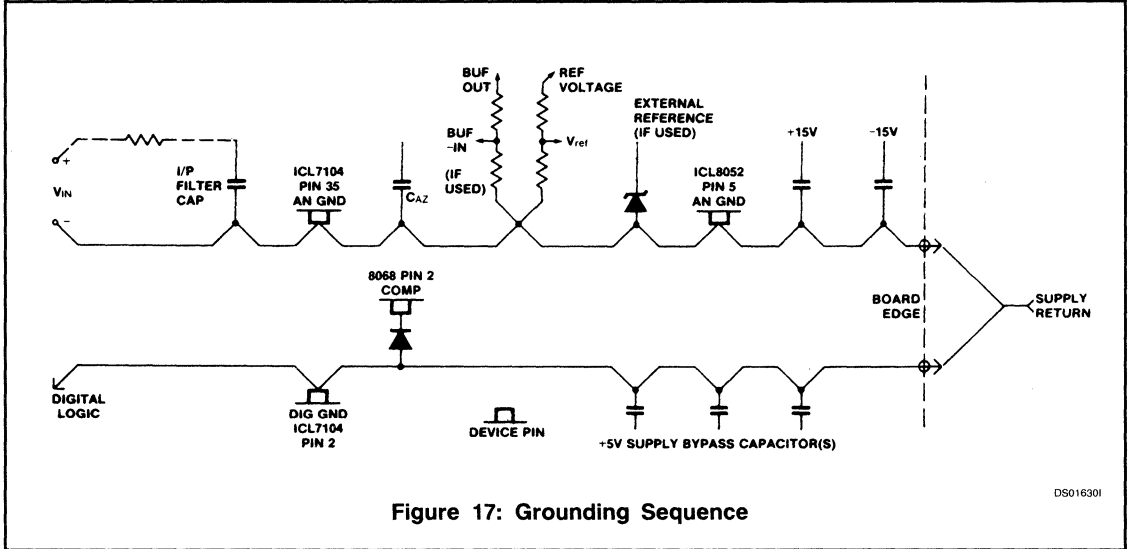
BUF OUT

REF VOLTAGE

EXTERNAL REFERENCE (IF USED)

BUF -IN

$V_{ref}$

(IF USED)

+15V

-15V

$V_{IN}$

+

-

I/P FILTER CAP

ICL7104 PIN 35 AN GND

$C_{AZ}$

ICL8052 PIN 5 AN GND

8068 PIN 2 COMP

BOARD EDGE

SUPPLY RETURN

DIGITAL LOGIC

DIG GND ICL7104 PIN 2

DEVICE PIN

+5V SUPPLY BYPASS CAPACITOR(S)

DS01630I

Figure 17: Grounding Sequence